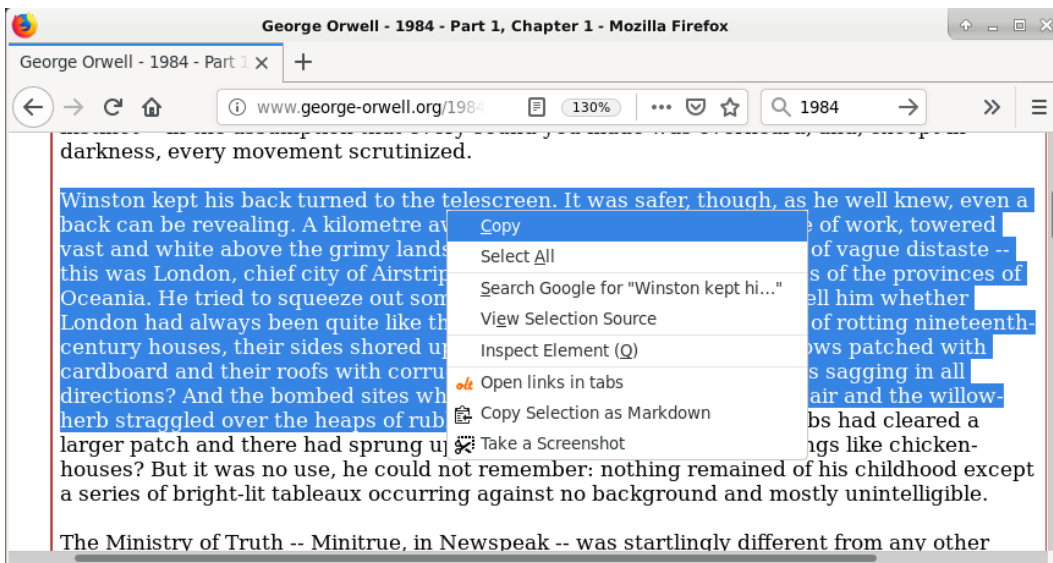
George Orwell - 1984 - Part 1, Chapter 1 - Mozilla Firefox

George Orwell - 1984 - Part 1 ×
+

www.george-orwell.org/1984
130%
1984

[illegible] darkness, every movement scrutinized.

Winston kept his back turned to the telescreen. It was safer, though, as he well knew, even a back can be revealing. A kilometre av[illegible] of work, towered vast and white above the grimy lands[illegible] of vague distaste -- this was London, chief city of Airstrip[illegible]s of the provinces of Oceania. He tried to squeeze out som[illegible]ell him whether London had always been quite like th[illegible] of rotting nineteenth-century houses, their sides shored up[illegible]ows patched with cardboard and their roofs with corru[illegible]s sagging in all directions? And the bombed sites wh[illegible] air and the willow-herb straggled over the heaps of rub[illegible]bs had cleared a larger patch and there had sprung up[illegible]ngs like chicken-houses? But it was no use, he could not remember: nothing remained of his childhood except a series of bright-lit tableaux occurring against no background and mostly unintelligible.

The Ministry of Truth -- Minitrue, in Newspeak -- was startlingly different from any other

Copy
Select All
Search Google for "Winston kept hi..."
View Selection Source
Inspect Element (Q)
Open links in tabs
Copy Selection as Markdown
Take a Screenshot